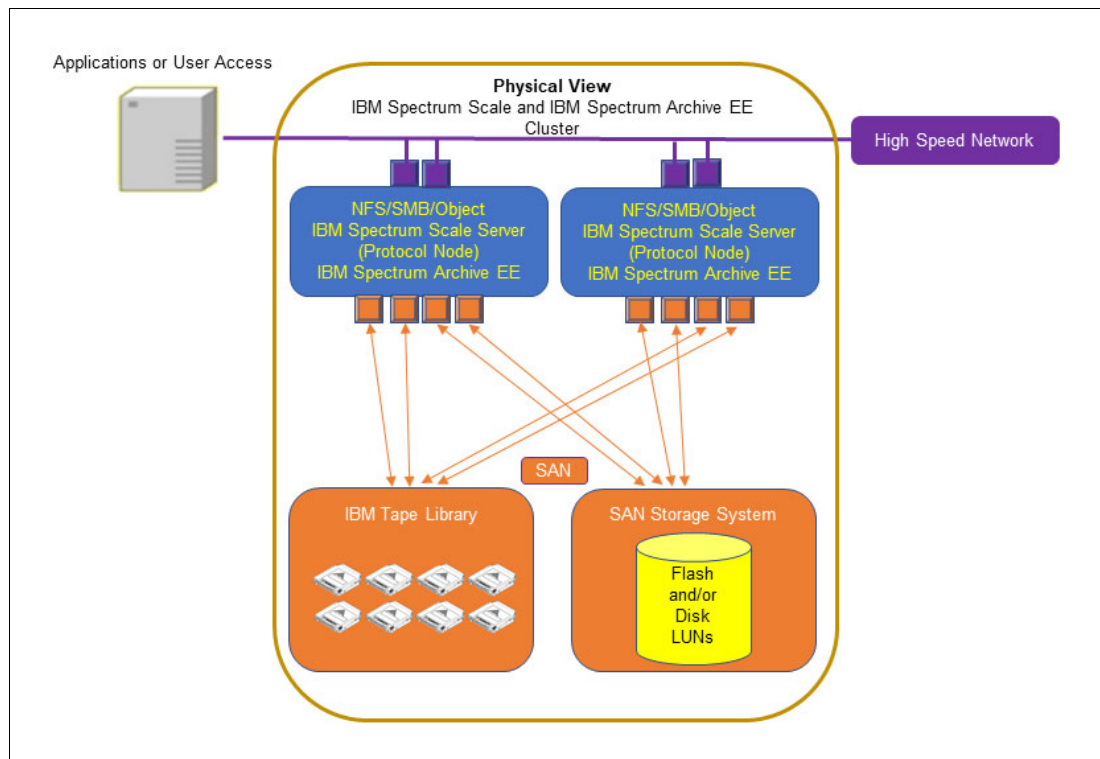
Applications or User Access

Physical View
IBM Spectrum Scale and IBM Spectrum Archive EE Cluster

High Speed Network

NFS/SMB/Object
IBM Spectrum Scale Server
(Protocol Node)
IBM Spectrum Archive EE

NFS/SMB/Object
IBM Spectrum Scale Server
(Protocol Node)
IBM Spectrum Archive EE

SAN

IBM Tape Library

SAN Storage System

Flash
and/or
Disk
LUNs